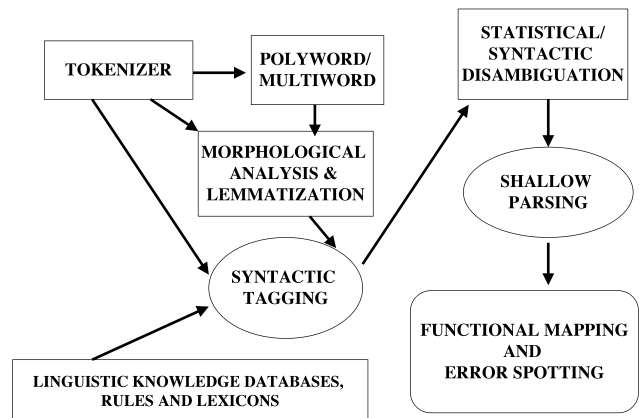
TOKENIZER

POLYWORD/ MULTIWORD

MORPHOLOGICAL ANALYSIS & LEMMATIZATION

SYNTACTIC TAGGING

LINGUISTIC KNOWLEDGE DATABASES, RULES AND LEXICONS

STATISTICAL/ SYNTACTIC DISAMBIGUATION

SHALLOW PARSING

FUNCTIONAL MAPPING AND ERROR SPOTTING